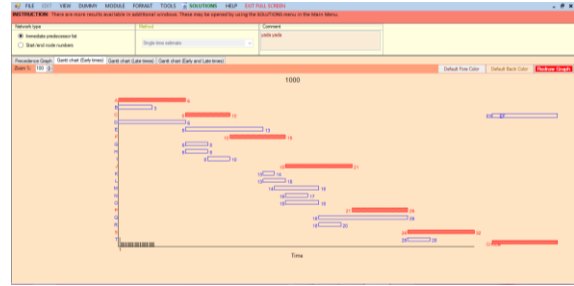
FILE EDIT VIEW DUMMY MODULE FORMAT TOOLS SOLUTIONS HELP EXIT FULL SCREEN

INSTRUCTION: There are more results available in additional windows. These may be opened by using the SOLUTIONS menu in the Main Menu.

Network type
Immediate predecessor list
Start /end node numbers

Method
Single time estimate

Comment
yada yada

Precedence Graph | Gantt chart (Early times) | Gantt chart (Late times) | Gantt chart (Early and Late times)

Zoom % 100

Default Fore Color | Default Back Color | Redraw Graph

1000

A 0 6
B 0 3
C 6 11
D 0 6
E 6 13
F 10 16
G 6 9
H 6 9
I 9 10
J 13 21
K 13 16
L 13 16
M 13 18
N 14 17
O 16 19
P 21 28
Q 16 28
R 16 20
S 28 32
T 28 32
U 32 37

Time